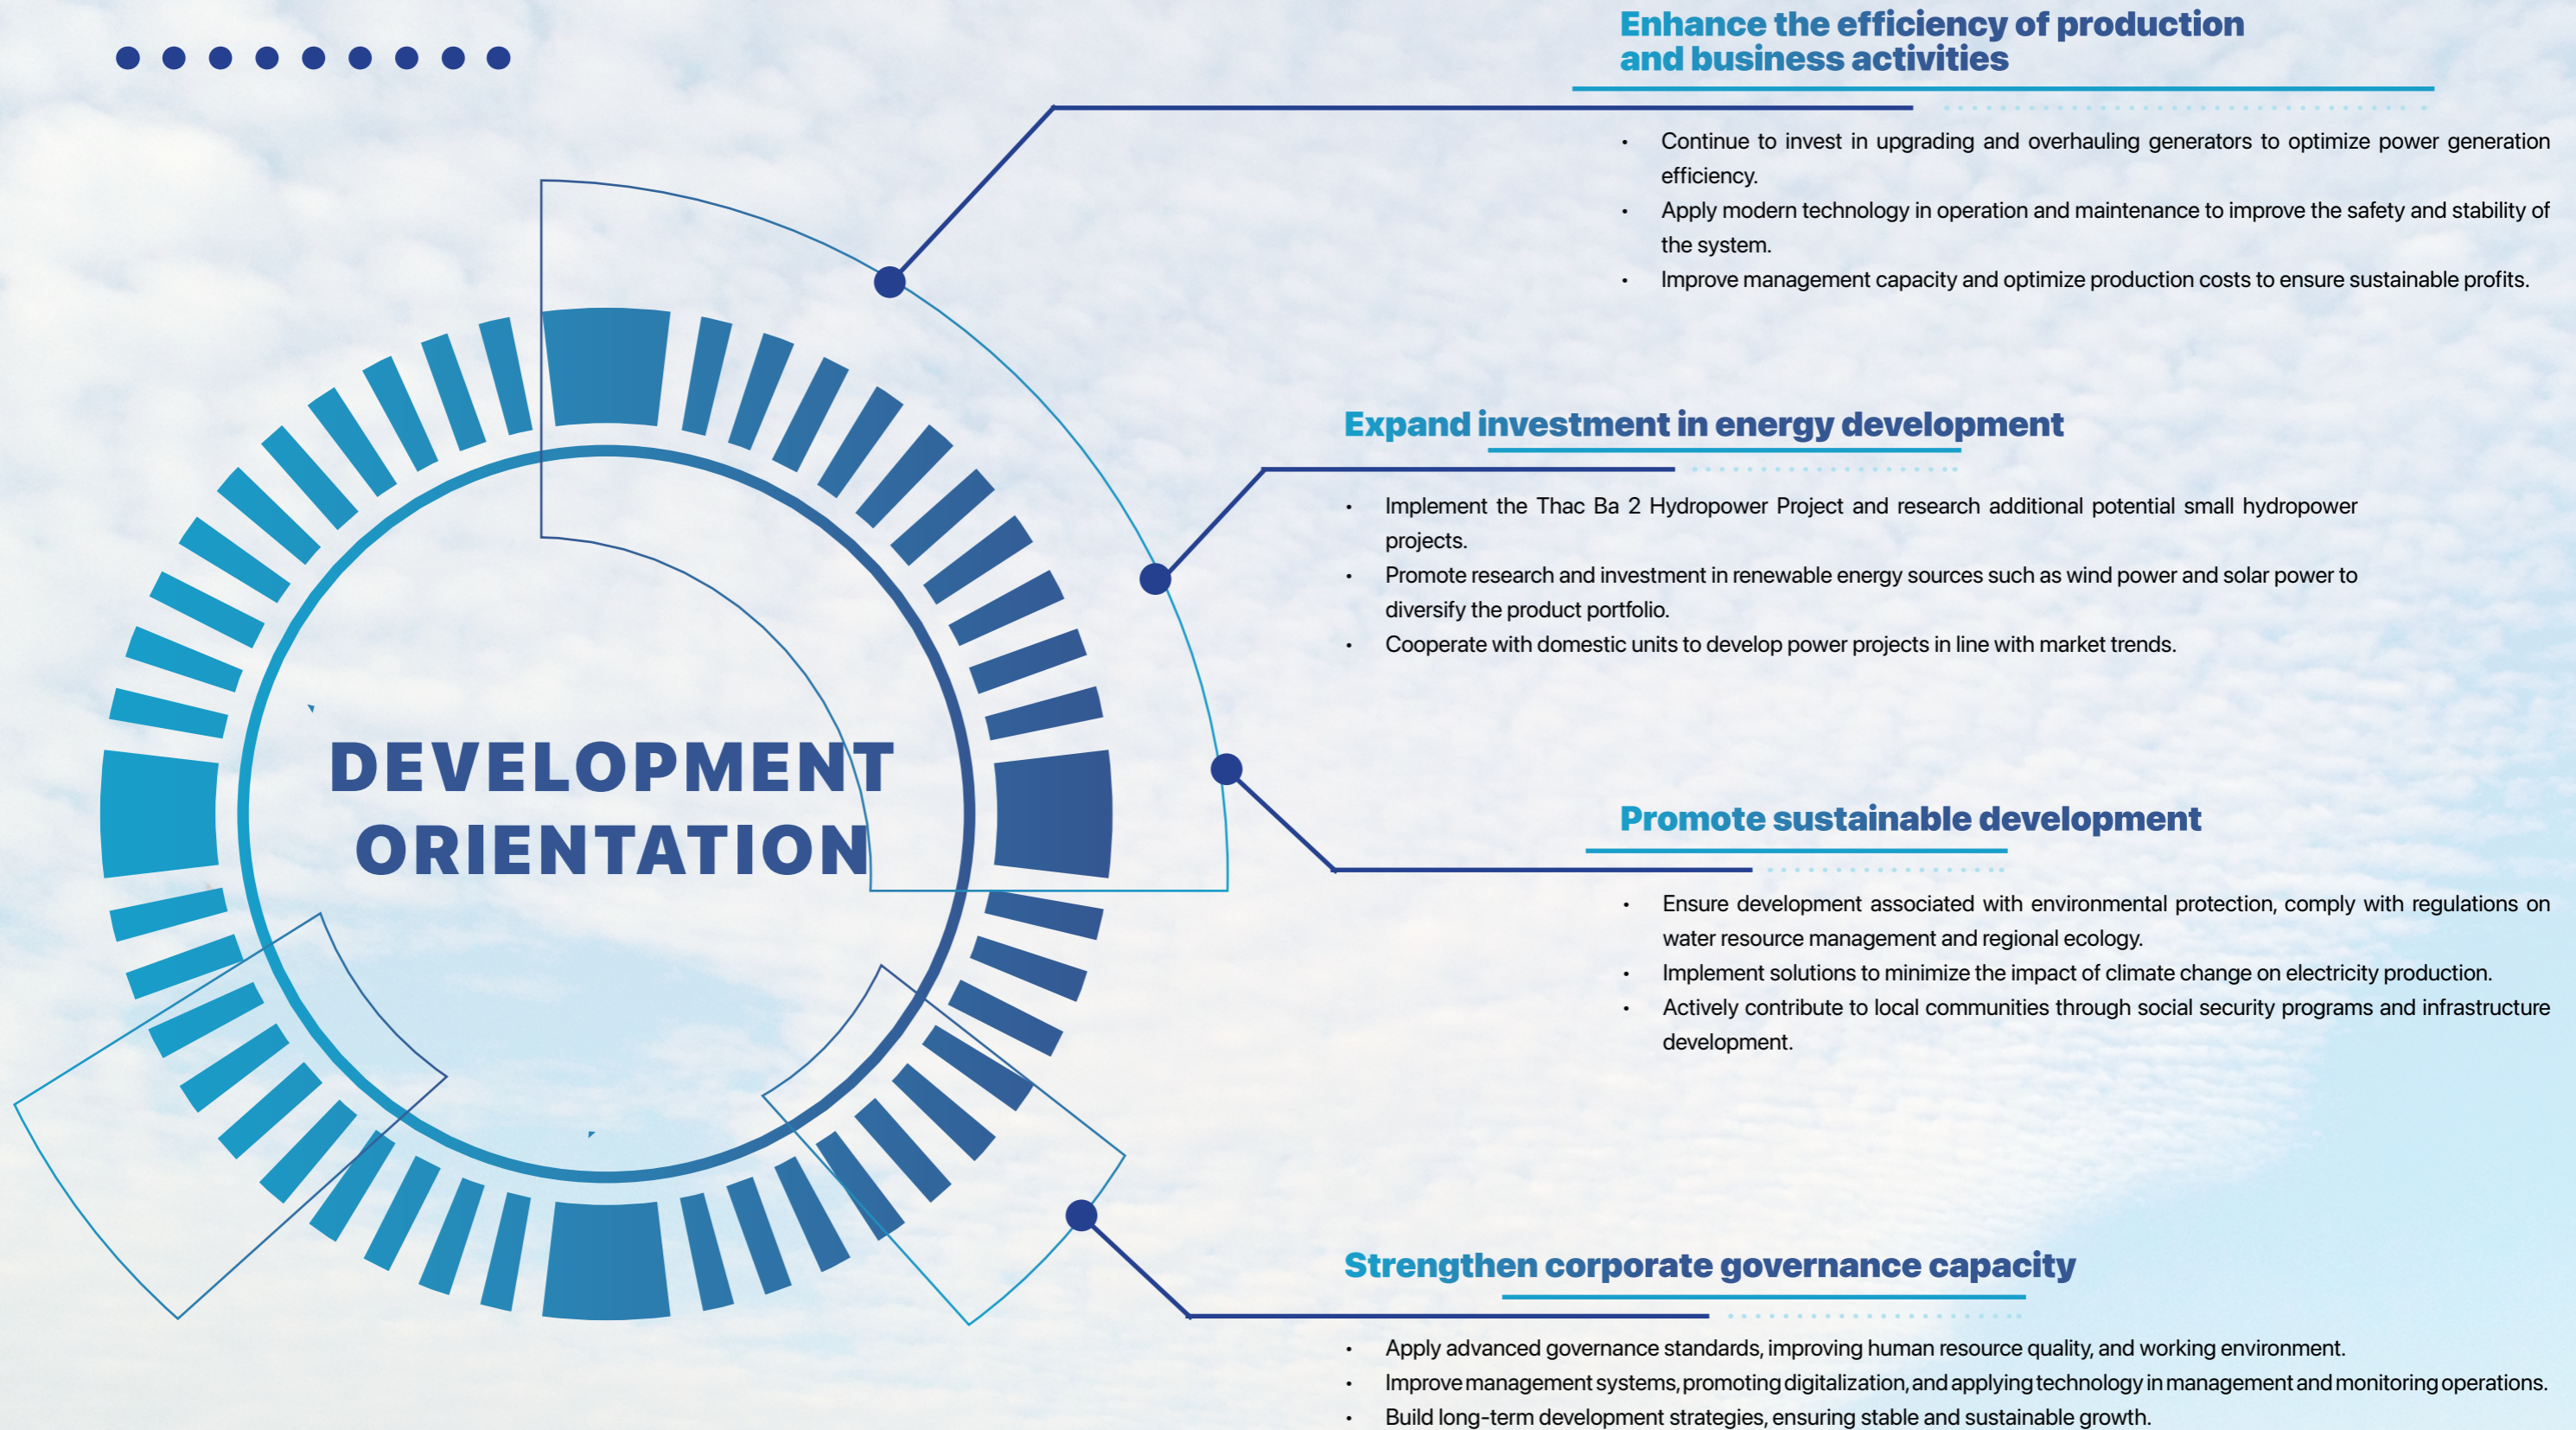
DEVELOPMENT ORIENTATION

Enhance the efficiency of production and business activities

- Continue to invest in upgrading and overhauling generators to optimize power generation efficiency.
- Apply modern technology in operation and maintenance to improve the safety and stability of the system.
- Improve management capacity and optimize production costs to ensure sustainable profits.

Expand investment in energy development

- Implement the Thac Ba 2 Hydropower Project and research additional potential small hydropower projects.
- Promote research and investment in renewable energy sources such as wind power and solar power to diversify the product portfolio.
- Cooperate with domestic units to develop power projects in line with market trends.

Promote sustainable development

- Ensure development associated with environmental protection, comply with regulations on water resource management and regional ecology.
- Implement solutions to minimize the impact of climate change on electricity production.
- Actively contribute to local communities through social security programs and infrastructure development.

Strengthen corporate governance capacity

- Apply advanced governance standards, improving human resource quality, and working environment.
- Improve management systems, promoting digitalization, and applying technology in management and monitoring operations.
- Build long-term development strategies, ensuring stable and sustainable growth.